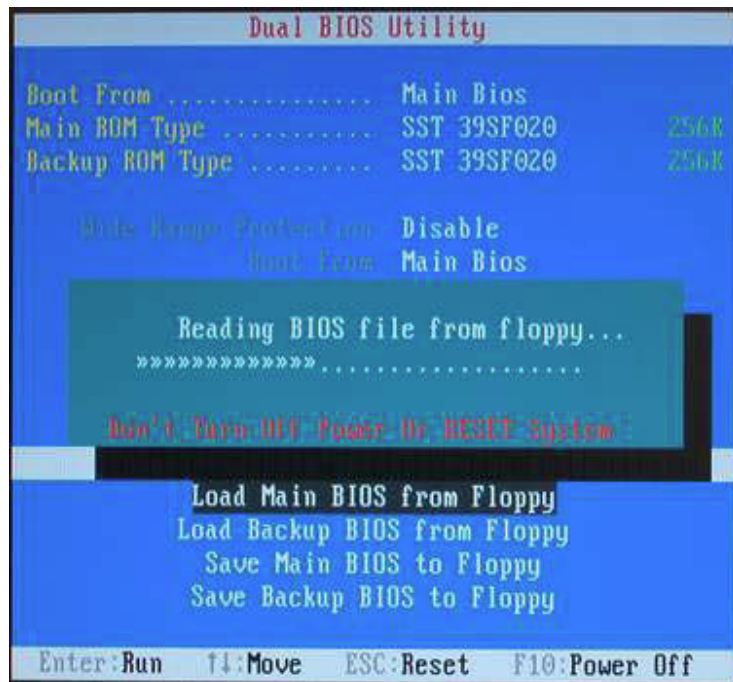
Dual BIOS Utility

Boot From ................ Main Bios
Main ROM Type ........... SST 39SF020 256K
Backup ROM Type ......... SST 39SF020 256K

Wide Range Protection Disable
Boot From Main Bios

Reading BIOS file from floppy...
»»»»»»»»»»»»».....................

Don't Turn Off Power Or RESET System

Load Main BIOS from Floppy
Load Backup BIOS from Floppy
Save Main BIOS to Floppy
Save Backup BIOS to Floppy

Enter:Run ↑↓:Move ESC:Reset F10:Power Off